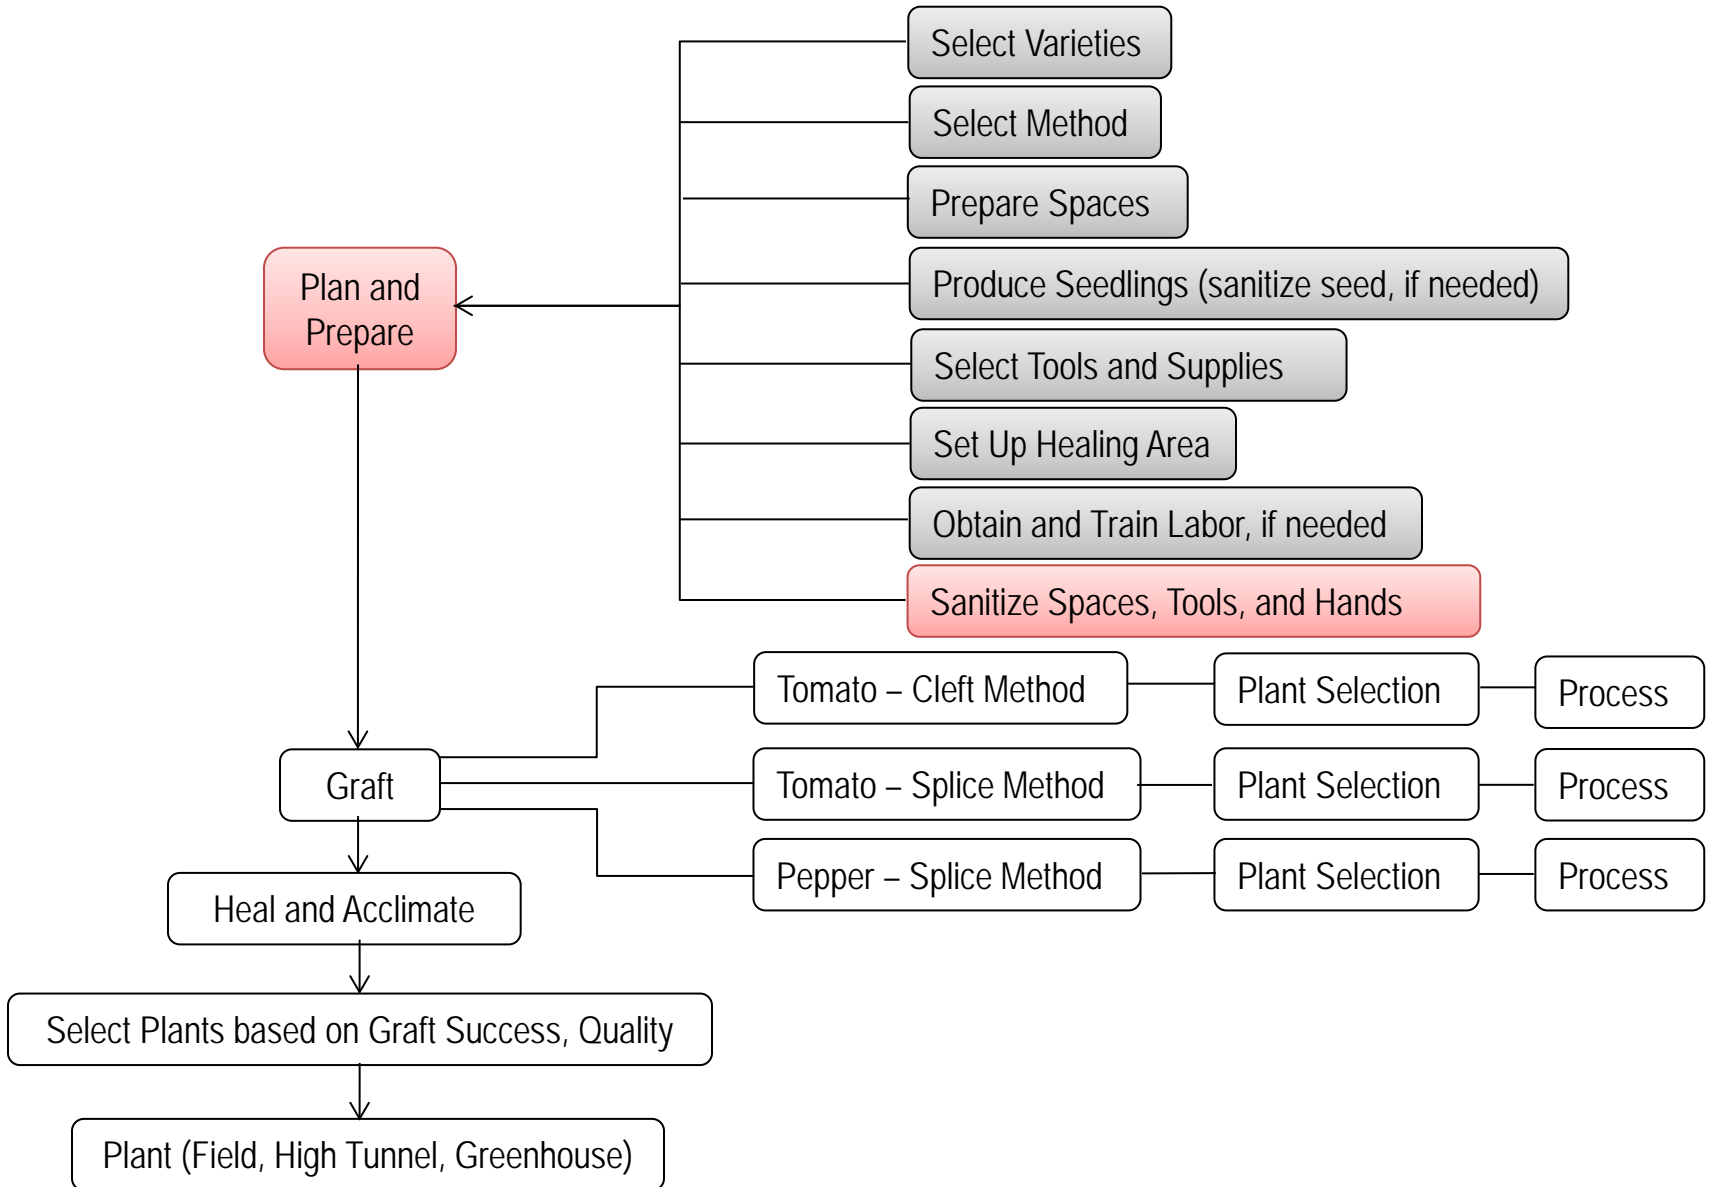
Select Varieties

Select Method

Prepare Spaces

Plan and Prepare

Produce Seedlings (sanitize seed, if needed)

Select Tools and Supplies

Set Up Healing Area

Obtain and Train Labor, if needed

Sanitize Spaces, Tools, and Hands

Tomato – Cleft Method

Plant Selection

Process

Graft

Tomato – Splice Method

Plant Selection

Process

Pepper – Splice Method

Plant Selection

Process

Heal and Acclimate

Select Plants based on Graft Success, Quality

Plant (Field, High Tunnel, Greenhouse)